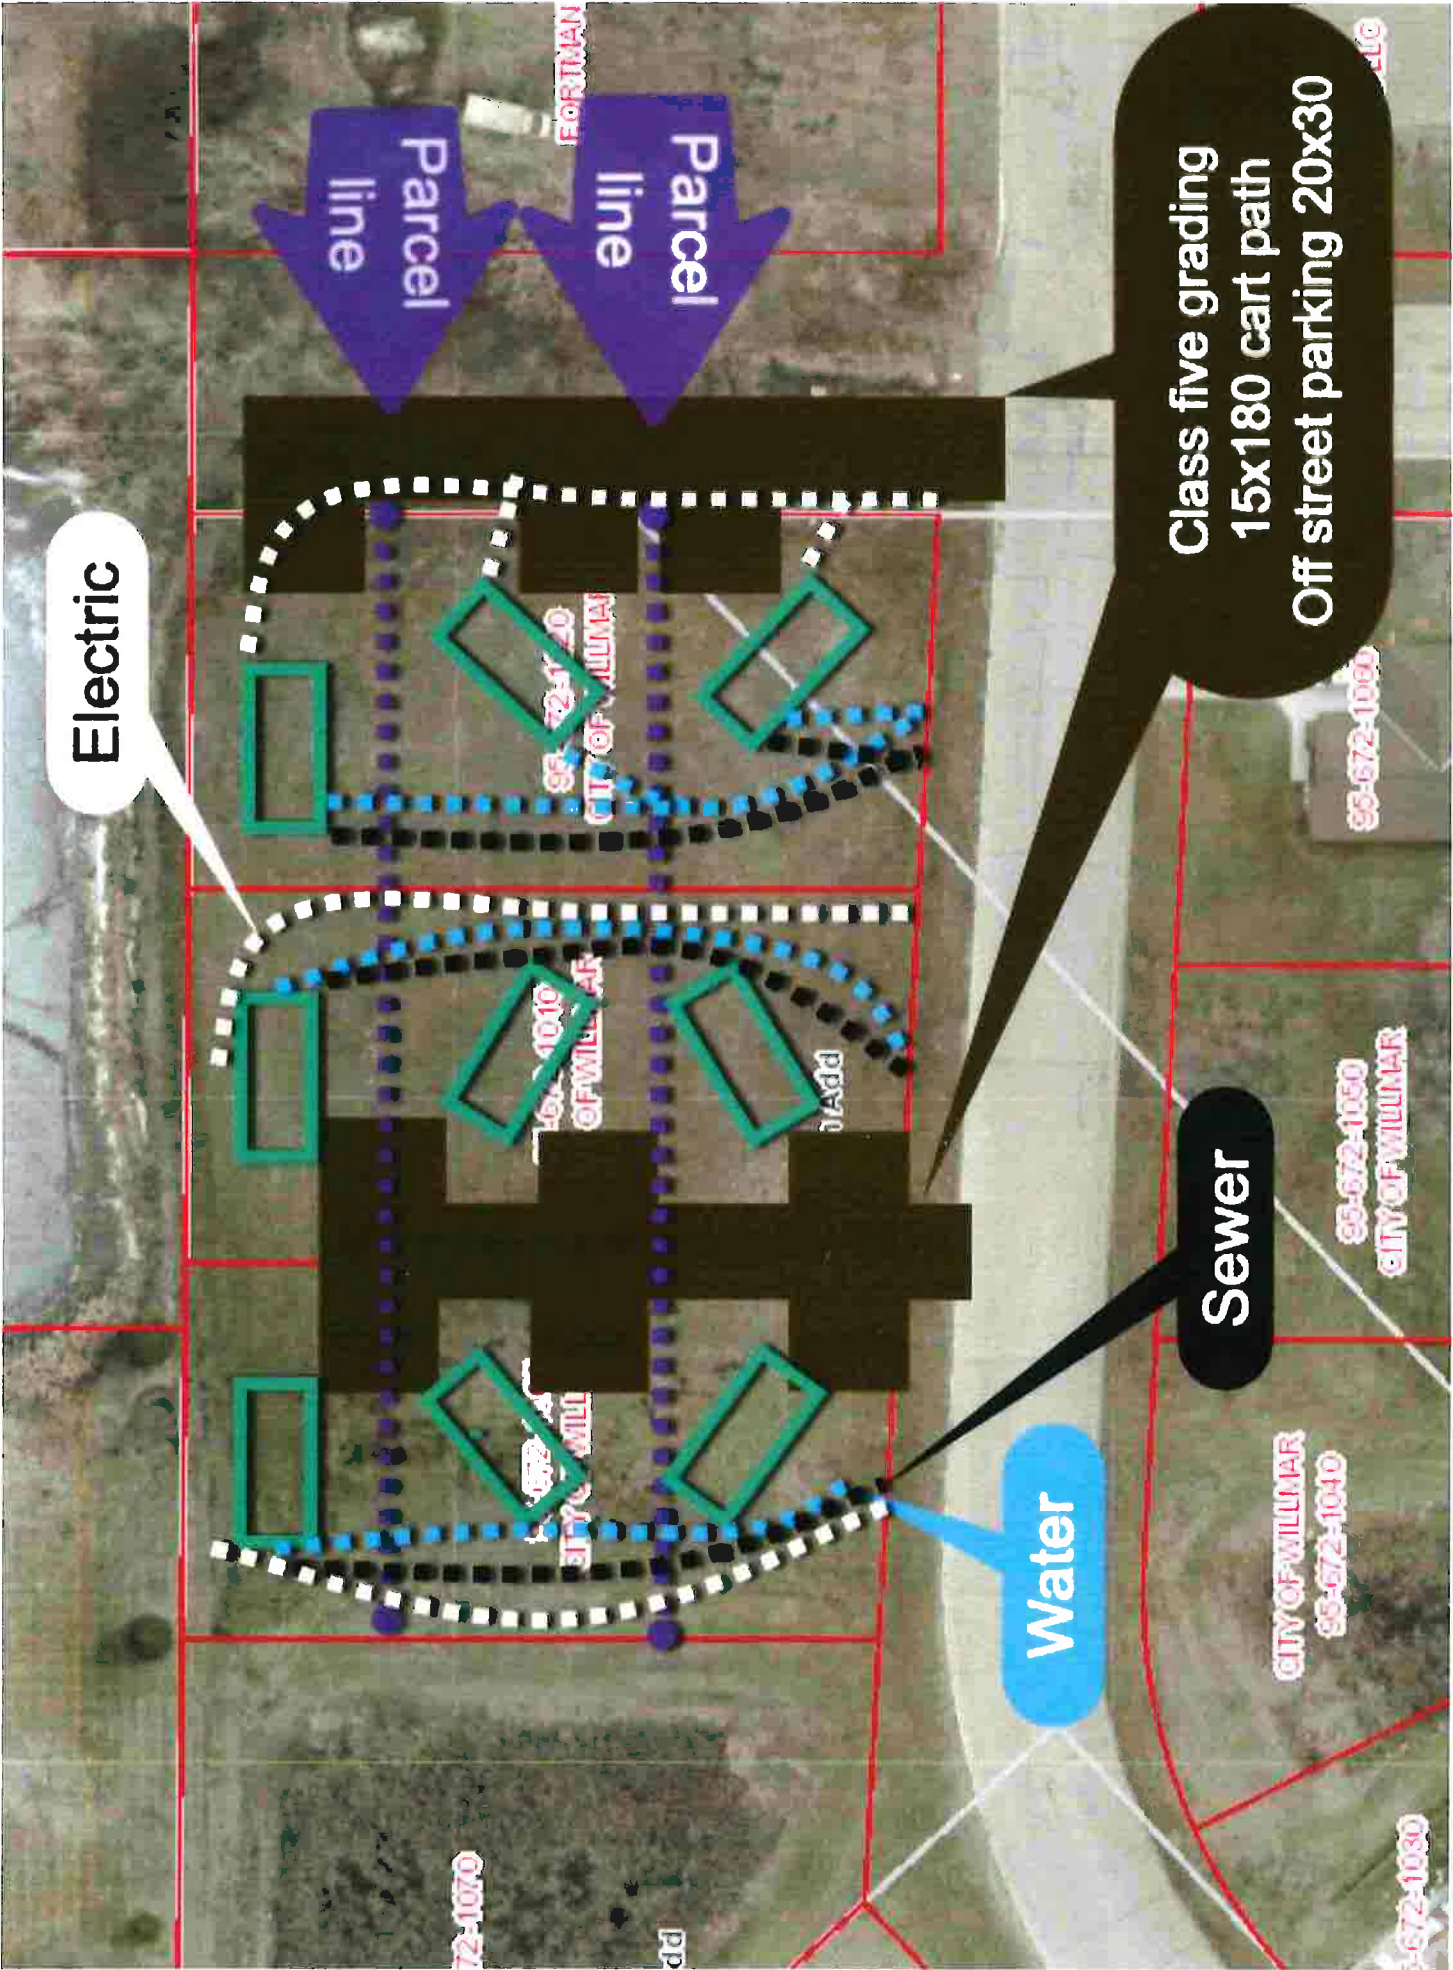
Parcel line

Parcel line

Class five grading
15x180 cart path
Off street parking 20x30

Electric

Sewer

Water

FORTMAN

95-672-1020
CITY OF WILLMAR

95-672-1010
OF WILLMAR

Add

95-672-1060

95-672-1050
CITY OF WILLMAR

CITY OF WILLMAR
95-672-1040

CITY OF WILL

72-1070

dd

-672-1030

LLC